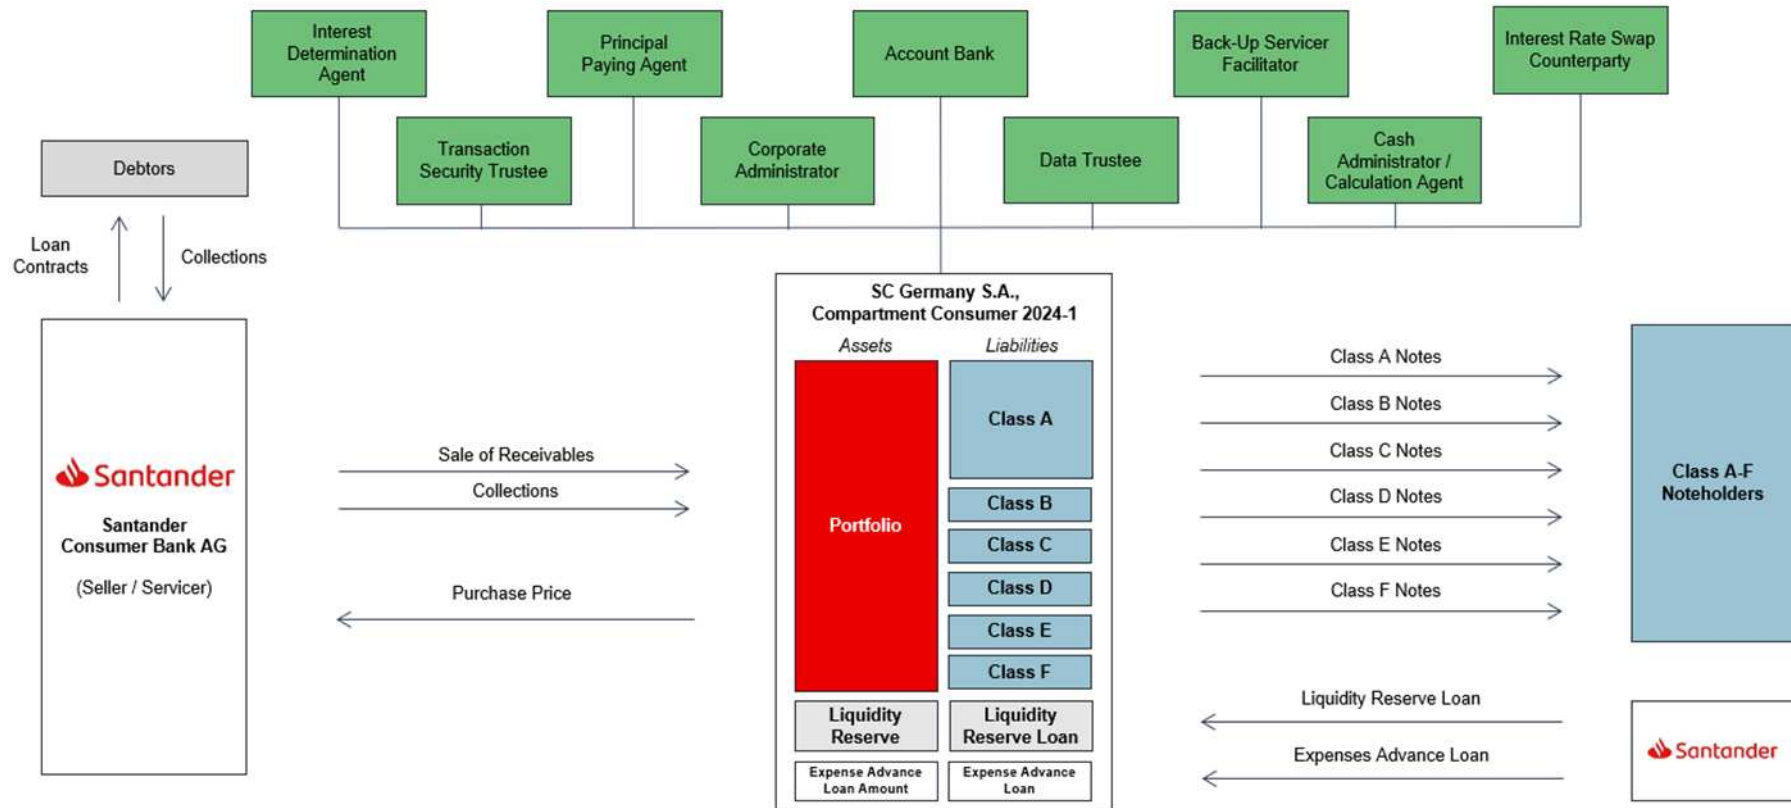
Interest Determination Agent

Principal Paying Agent

Account Bank

Back-Up Servicer Facilitator

Interest Rate Swap Counterparty

Transaction Security Trustee

Corporate Administrator

Data Trustee

Cash Administrator / Calculation Agent

Debtors

Loan Contracts

Collections

Santander

Santander Consumer Bank AG

(Seller / Servicer)

Sale of Receivables

Collections

Purchase Price

SC Germany S.A., Compartment Consumer 2024-1

Assets

Liabilities

Portfolio

Class A

Class B

Class C

Class D

Class E

Class F

Liquidity Reserve

Liquidity Reserve Loan

Expense Advance Loan Amount

Expense Advance Loan

Class A Notes

Class B Notes

Class C Notes

Class D Notes

Class E Notes

Class F Notes

Class A-F Noteholders

Liquidity Reserve Loan

Expenses Advance Loan

Santander